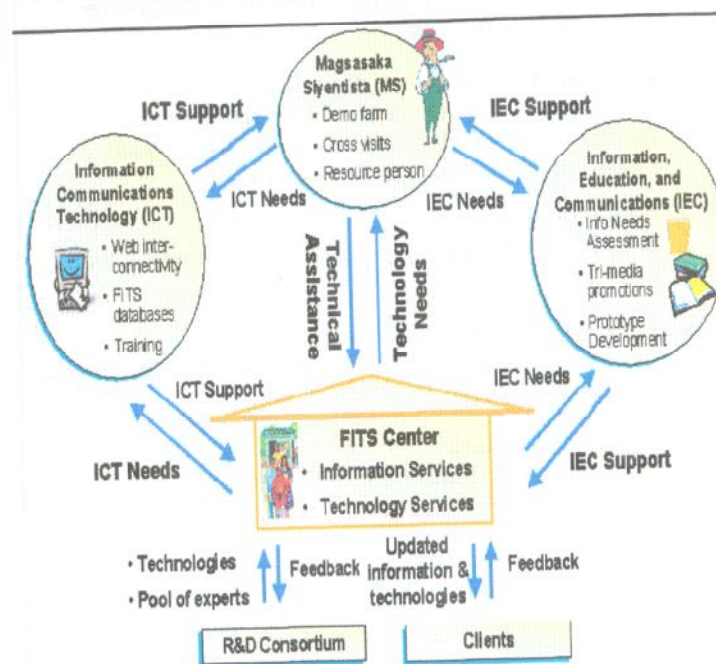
Magsasaka Siyentista (MS)
• Demo farm
• Cross visits
• Resource person

ICT Support

IEC Support

Information Communications Technology (ICT)
• Web interconnectivity
• FITS databases
• Training

ICT Needs

IEC Needs

Information, Education, and Communications (IEC)
• Info Needs Assessment
• Tri-media promotions
• Prototype Development

Technical Assistance

Technology Needs

ICT Support

IEC Needs

FITS Center
• Information Services
• Technology Services

ICT Needs

IEC Support

• Technologies
• Pool of experts

Feedback

Updated information & technologies

Feedback

R&D Consortium

Clients